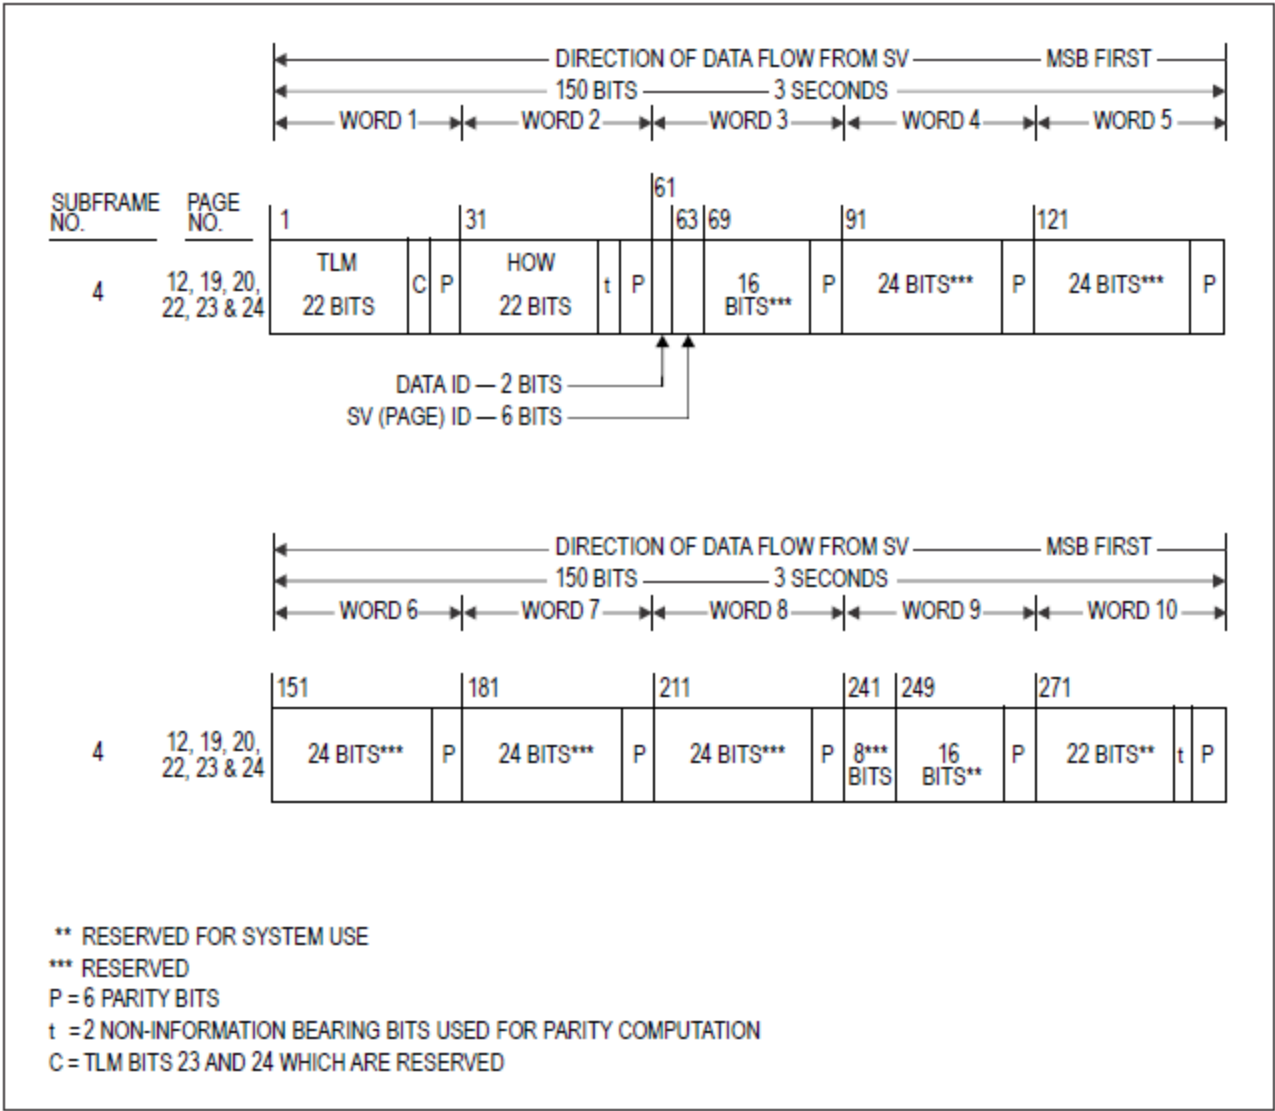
DIRECTION OF DATA FLOW FROM SV — MSB FIRST
150 BITS — 3 SECONDS
WORD 1 WORD 2 WORD 3 WORD 4 WORD 5

SUBFRAME NO. PAGE NO.

1 31 61 63 69 91 121

| | | | | | | | | | | | | | |
|---|---|---|---|---|---|---|---|---|---|---|---|---|---|
| 4 | 12, 19, 20, 22, 23 & 24 | TLM 22 BITS | C | P | HOW 22 BITS | t | P | | | 16 BITS*** | P | 24 BITS*** | P | 24 BITS*** | P |

DATA ID — 2 BITS
SV (PAGE) ID — 6 BITS

DIRECTION OF DATA FLOW FROM SV — MSB FIRST
150 BITS — 3 SECONDS
WORD 6 WORD 7 WORD 8 WORD 9 WORD 10

151 181 211 241 249 271

| | | | | | | | | | | | | | |
|---|---|---|---|---|---|---|---|---|---|---|---|---|---|
| 4 | 12, 19, 20, 22, 23 & 24 | 24 BITS*** | P | 24 BITS*** | P | 24 BITS*** | P | 8*** BITS | 16 BITS** | P | 22 BITS** | t | P |

** RESERVED FOR SYSTEM USE
*** RESERVED
P = 6 PARITY BITS
t = 2 NON-INFORMATION BEARING BITS USED FOR PARITY COMPUTATION
C = TLM BITS 23 AND 24 WHICH ARE RESERVED